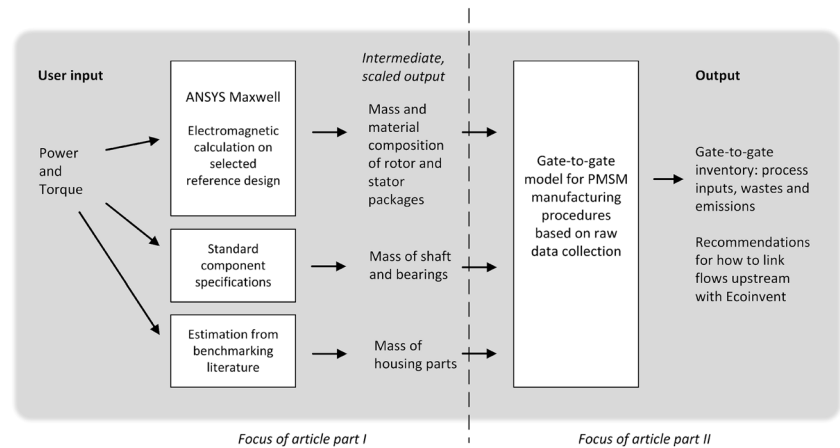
User input

Power and Torque

ANSYS Maxwell

Electromagnetic calculation on selected reference design

Standard component specifications

Estimation from benchmarking literature

Intermediate, scaled output

Mass and material composition of rotor and stator packages

Mass of shaft and bearings

Mass of housing parts

Gate-to-gate model for PMSM manufacturing procedures based on raw data collection

Output

Gate-to-gate inventory: process inputs, wastes and emissions

Recommendations for how to link flows upstream with Ecoinvent

Focus of article part I

Focus of article part II